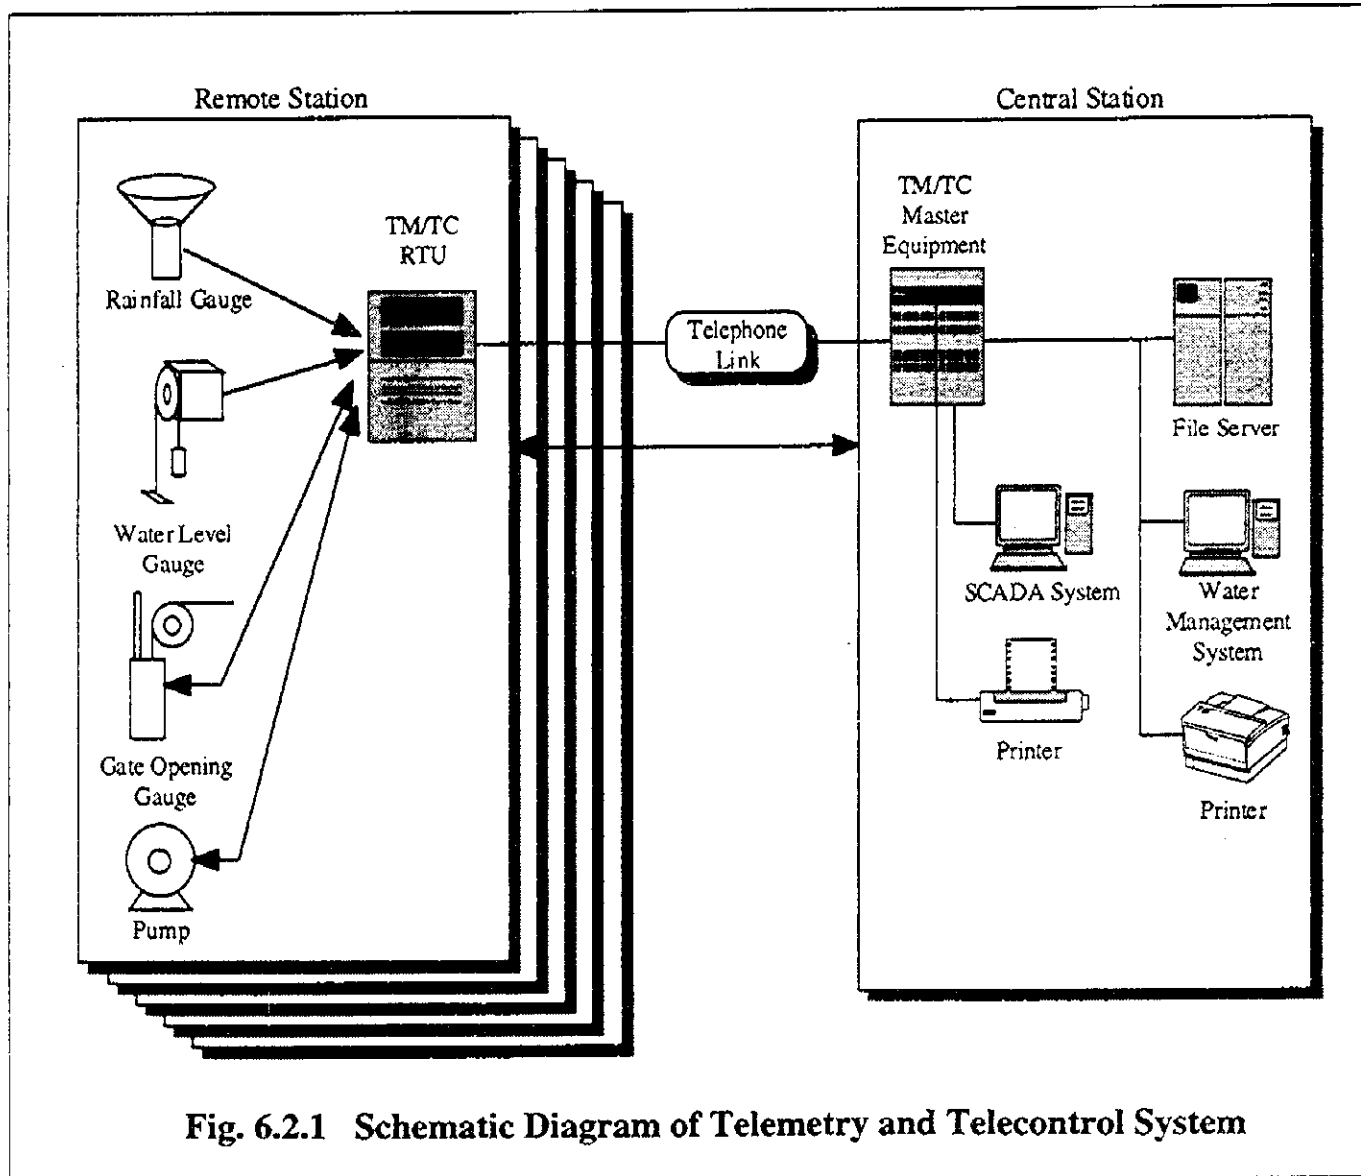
Remote Station

Rainfall Gauge

Water Level Gauge

Gate Opening Gauge

Pump

TM/TC RTU

Telephone Link

Central Station

TM/TC Master Equipment

File Server

SCADA System

Water Management System

Printer

Printer

Fig. 6.2.1 Schematic Diagram of Telemetry and Telecontrol System